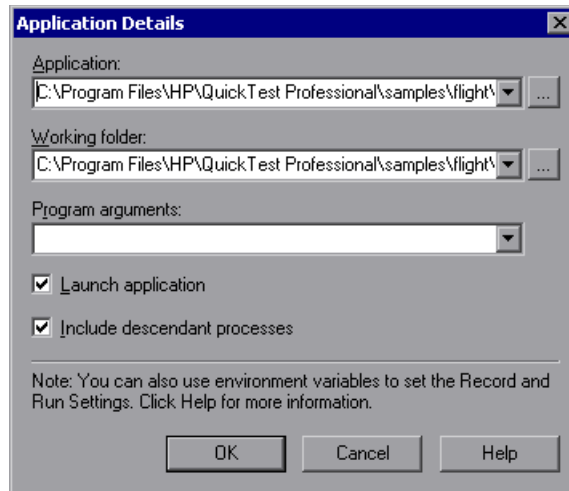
Application Details

Application:
C:\Program Files\HP\QuickTest Professional\samples\flight\

...

Working folder:
C:\Program Files\HP\QuickTest Professional\samples\flight\

...

Program arguments:

Launch application

Include descendant processes

Note: You can also use environment variables to set the Record and Run Settings. Click Help for more information.

OK

Cancel

Help